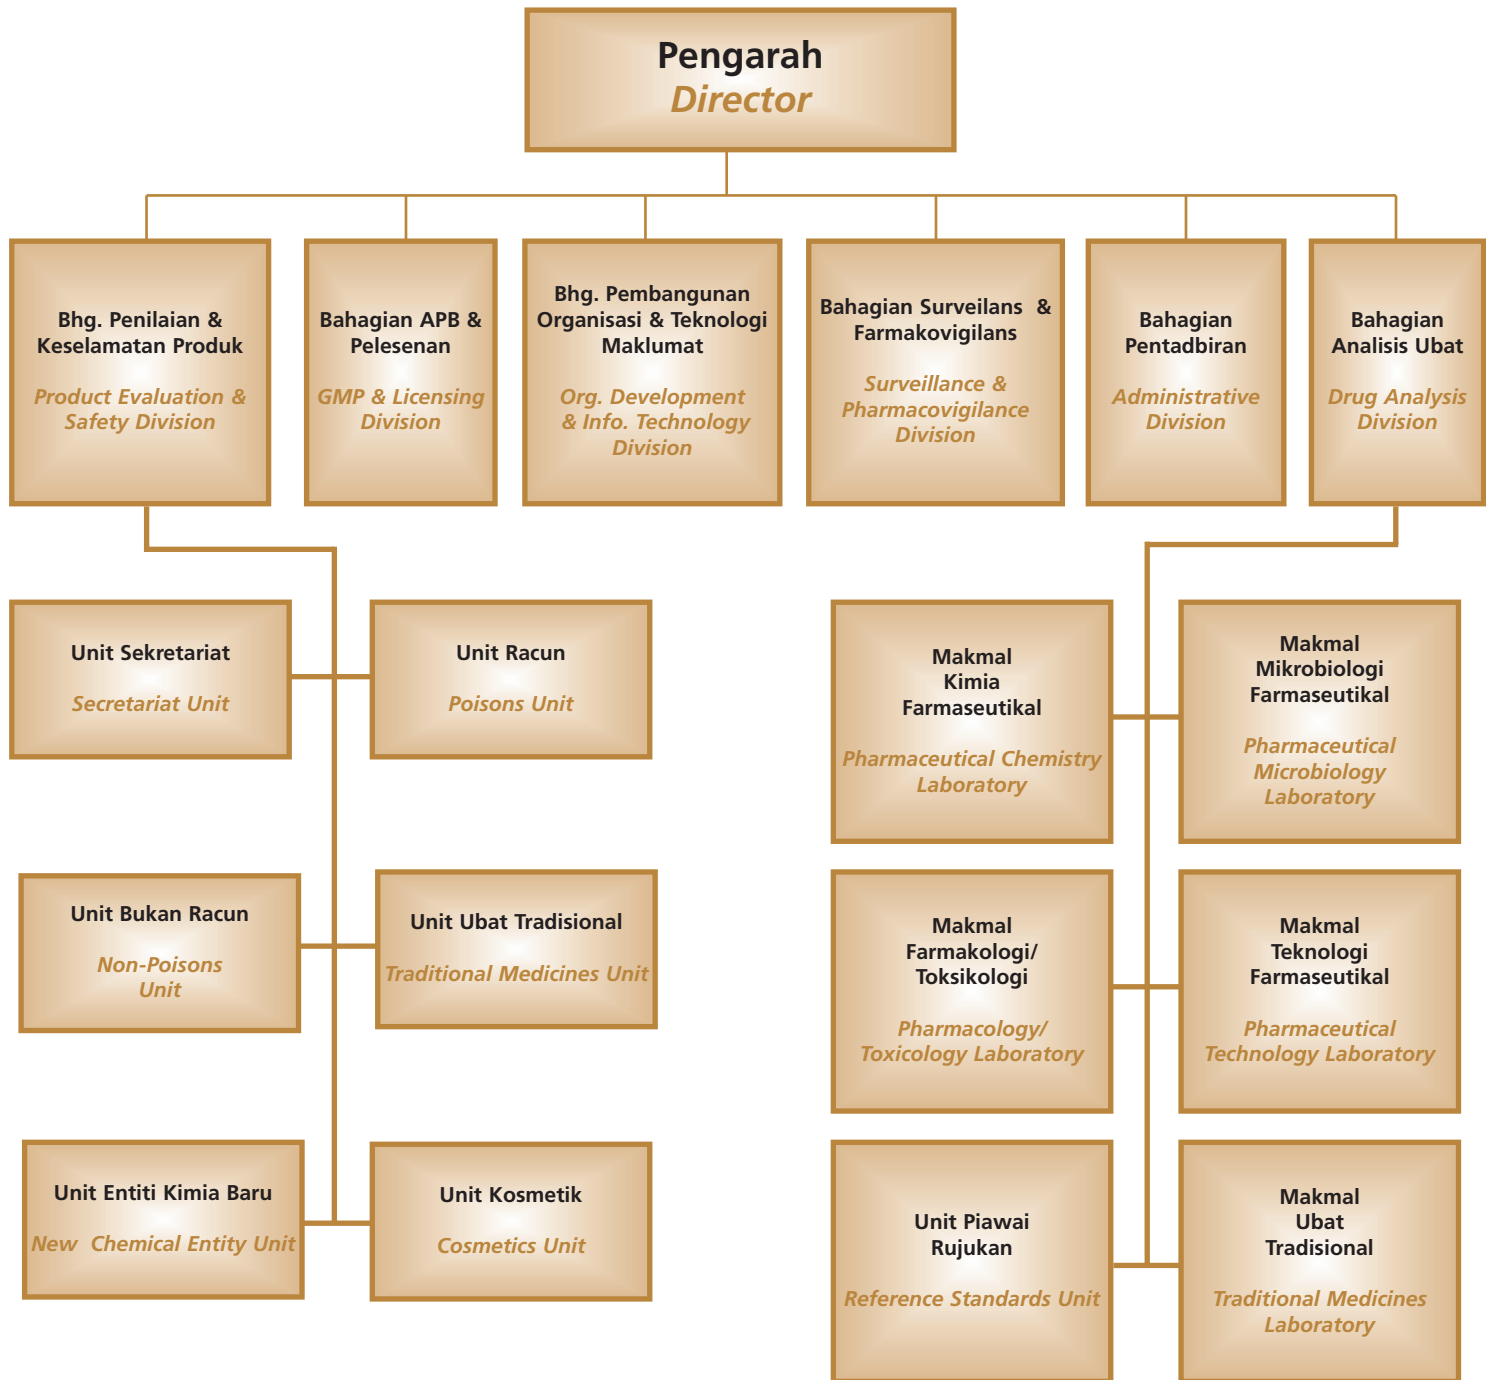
Pengarah
Director

Bhg. Penilaian & Keselamatan Produk
Product Evaluation & Safety Division

Bahagian APB & Pelesenan
GMP & Licensing Division

Bhg. Pembangunan Organisasi & Teknologi Maklumat
Org. Development & Info. Technology Division

Bahagian Surveilans & Farmakovigilans
Surveillance & Pharmacovigilance Division

Bahagian Pentadbiran
Administrative Division

Bahagian Analisis Ubat
Drug Analysis Division

Unit Sekretariat
Secretariat Unit

Unit Racun
Poisons Unit

Unit Bukan Racun
Non-Poisons Unit

Unit Ubat Tradisional
Traditional Medicines Unit

Unit Entiti Kimia Baru
New Chemical Entity Unit

Unit Kosmetik
Cosmetics Unit

Makmal Kimia Farmaseutikal
Pharmaceutical Chemistry Laboratory

Makmal Mikrobiologi Farmaseutikal
Pharmaceutical Microbiology Laboratory

Makmal Farmakologi/ Toksikologi
Pharmacology/ Toxicology Laboratory

Makmal Teknologi Farmaseutikal
Pharmaceutical Technology Laboratory

Unit Piawai Rujukan
Reference Standards Unit

Makmal Ubat Tradisional
Traditional Medicines Laboratory